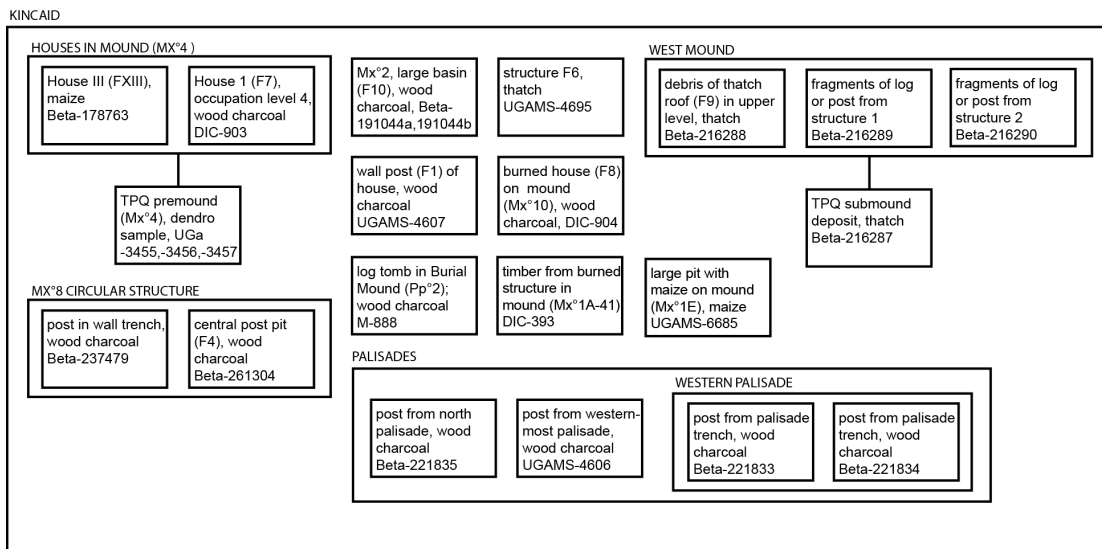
KINCAID

HOUSES IN MOUND (MX°4 )

House III (FXIII), maize Beta-178763

House 1 (F7), occupation level 4, wood charcoal DIC-903

TPQ premound (Mx°4), dendro sample, UGa -3455,-3456,-3457

Mx°2, large basin (F10), wood charcoal, Beta-191044a,191044b

structure F6, thatch UGAMS-4695

wall post (F1) of house, wood charcoal UGAMS-4607

burned house (F8) on mound (Mx°10), wood charcoal, DIC-904

log tomb in Burial Mound (Pp°2); wood charcoal M-888

timber from burned structure in mound (Mx°1A-41) DIC-393

large pit with maize on mound (Mx°1E), maize UGAMS-6685

WEST MOUND

debris of thatch roof (F9) in upper level, thatch Beta-216288

fragments of log or post from structure 1 Beta-216289

fragments of log or post from structure 2 Beta-216290

TPQ submound deposit, thatch Beta-216287

MX°8 CIRCULAR STRUCTURE

post in wall trench, wood charcoal Beta-237479

central post pit (F4), wood charcoal Beta-261304

PALISADES

post from north palisade, wood charcoal Beta-221835

post from westernmost palisade, wood charcoal UGAMS-4606

WESTERN PALISADE

post from palisade trench, wood charcoal Beta-221833

post from palisade trench, wood charcoal Beta-221834